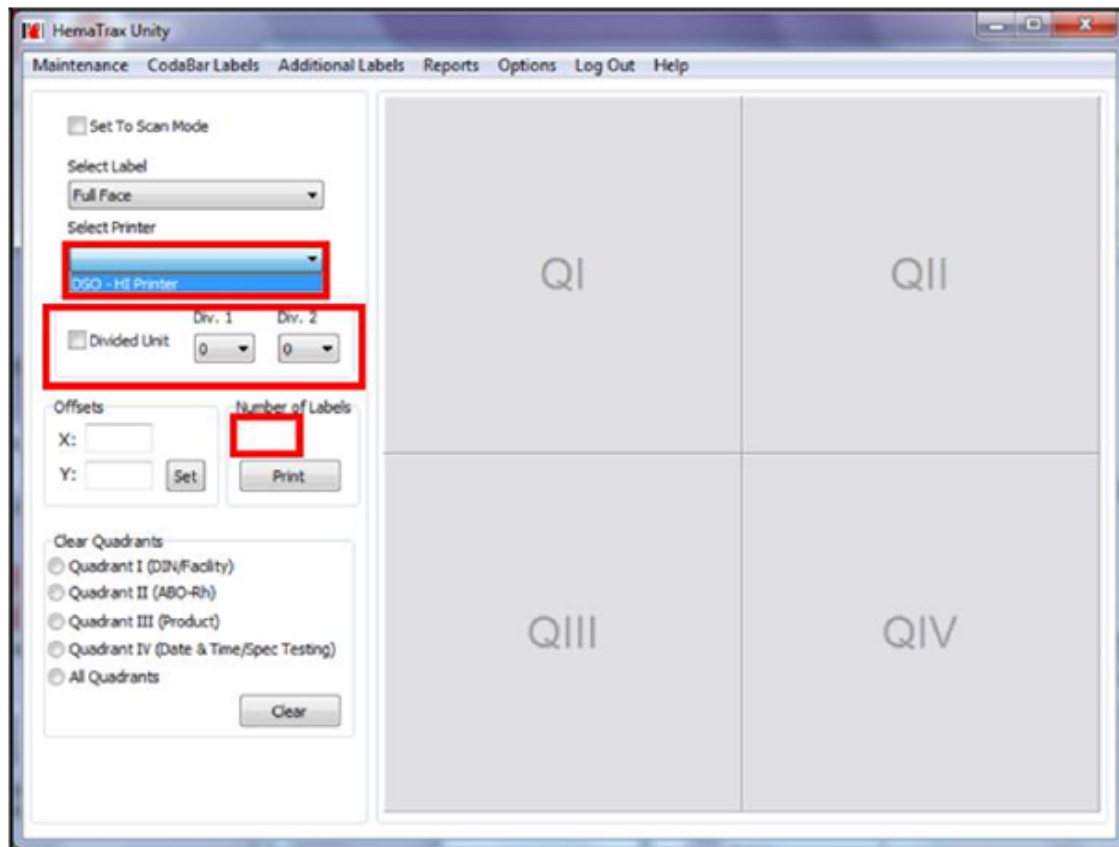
HemaTrax Unity

Maintenance CodaBar Labels Additional Labels Reports Options Log Out Help

Set To Scan Mode

Select Label

Full Face

Select Printer

DSO - HI Printer

Divided Unit

Div. 1

0

Div. 2

0

Offsets

X:

Y:

Set

Number of Labels

Print

Clear Quadrants

Quadrant I (DIN/Facility)

Quadrant II (ABO-Rh)

Quadrant III (Product)

Quadrant IV (Date & Time/Spec Testing)

All Quadrants

Clear

QI

QII

QIII

QIV